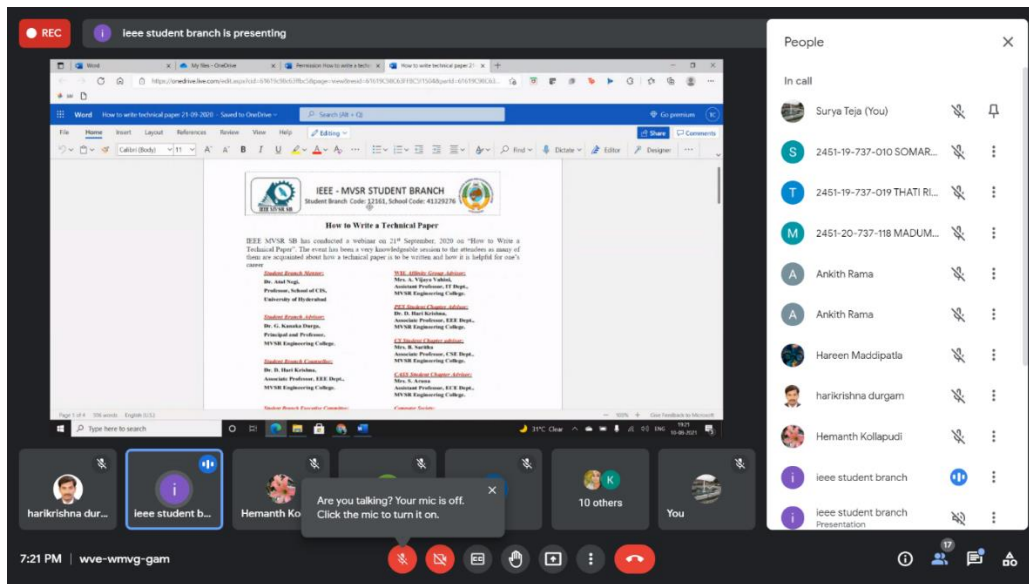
REC

i ieee student branch is presenting

People

In call

Surya Teja (You)

2451-19-737-010 SOMAR...

2451-19-737-019 THATI RI...

2451-20-737-118 MADUM...

Ankith Rama

Ankith Rama

Hareen Maddipatla

harikrishna durgam

Hemanth Kollapudi

ieee student branch

ieee student branch
Presentation

Word How to write technical paper 21-09-2020 - Saved to OneDrive

Search (Alt + Q)

Go premium

File Home Insert Layout References Review View Help Editing

Share Comments

Calibri (Body) 11

Find Dictate Editor Designer

IEEE - MVSR STUDENT BRANCH
Student Branch Code: 12161, School Code: 41329276

How to Write a Technical Paper

IEEE MVSR SB has conducted a webinar on 21st September, 2020 on "How to Write a Technical Paper". The event has been a very knowledgeable session to the attendees as many of them are acquainted about how a technical paper is to be written and how it is helpful for one's career.

Student Branch Mentor:
Dr. Atul Negi,
Professor, School of CIS,
University of Hyderabad

Student Branch Advisor:
Dr. G. Kanaka Durga,
Principal and Professor,
MVSR Engineering College.

Student Branch Counsellor:
Dr. D. Hari Krishna,
Associate Professor, EEE Dept.,
MVSR Engineering College.

Student Branch Executive Committee:

WIE Affinity Group Advisor:
Mrs. A. Vijaya Vahini,
Assistant Professor, IT Dept.,
MVSR Engineering College.

PES Student Chapter Advisor:
Dr. D. Hari Krishna,
Associate Professor, EEE Dept.,
MVSR Engineering College.

CS Student Chapter advisor:
Mrs. B. Saritha
Associate Professor, CSE Dept.,
MVSR Engineering College.

CASS Student Chapter Advisor:
Mrs. S. Aruna
Assistant Professor, ECE Dept.,
MVSR Engineering College.

Computer Society:

Page 1 of 4 356 words English (U.S.)

Type here to search

31°C Clear ENG 19:21

harikrishna dur...

ieee student b...

Hemanth Ko

Are you talking? Your mic is off. Click the mic to turn it on.

10 others

You

7:21 PM | wve-wmvg-gam

17